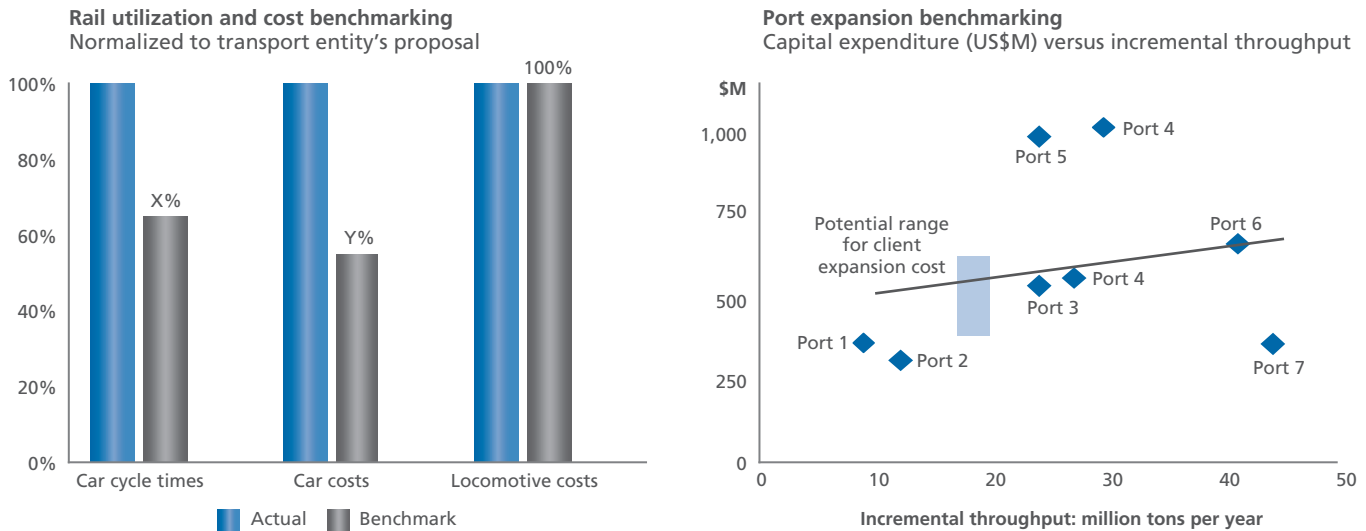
Rail utilization and cost benchmarking
Normalized to transport entity's proposal

100%
80%
60%
40%
20%
0%

X%
Y%
100%

Car cycle times
Car costs
Locomotive costs

Actual
Benchmark

Port expansion benchmarking
Capital expenditure (US$M) versus incremental throughput

$M
1,000
750
500
250
0

Port 4
Port 5
Potential range for client expansion cost
Port 6
Port 4
Port 3
Port 1
Port 2
Port 7

0
10
20
30
40
50

Incremental throughput: million tons per year